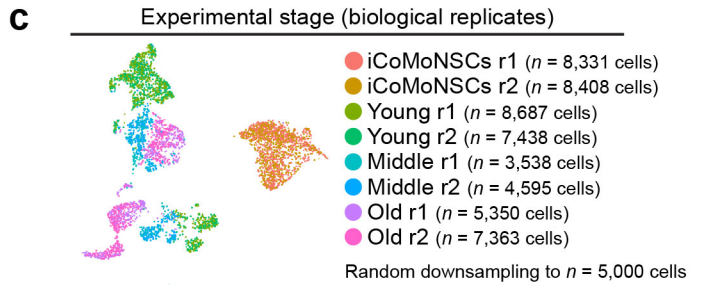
c

Experimental stage (biological replicates)

iCoMoNSCs r1 ($n$ = 8,331 cells)
iCoMoNSCs r2 ($n$ = 8,408 cells)
Young r1 ($n$ = 8,687 cells)
Young r2 ($n$ = 7,438 cells)
Middle r1 ($n$ = 3,538 cells)
Middle r2 ($n$ = 4,595 cells)
Old r1 ($n$ = 5,350 cells)
Old r2 ($n$ = 7,363 cells)

Random downsampling to $n$ = 5,000 cells